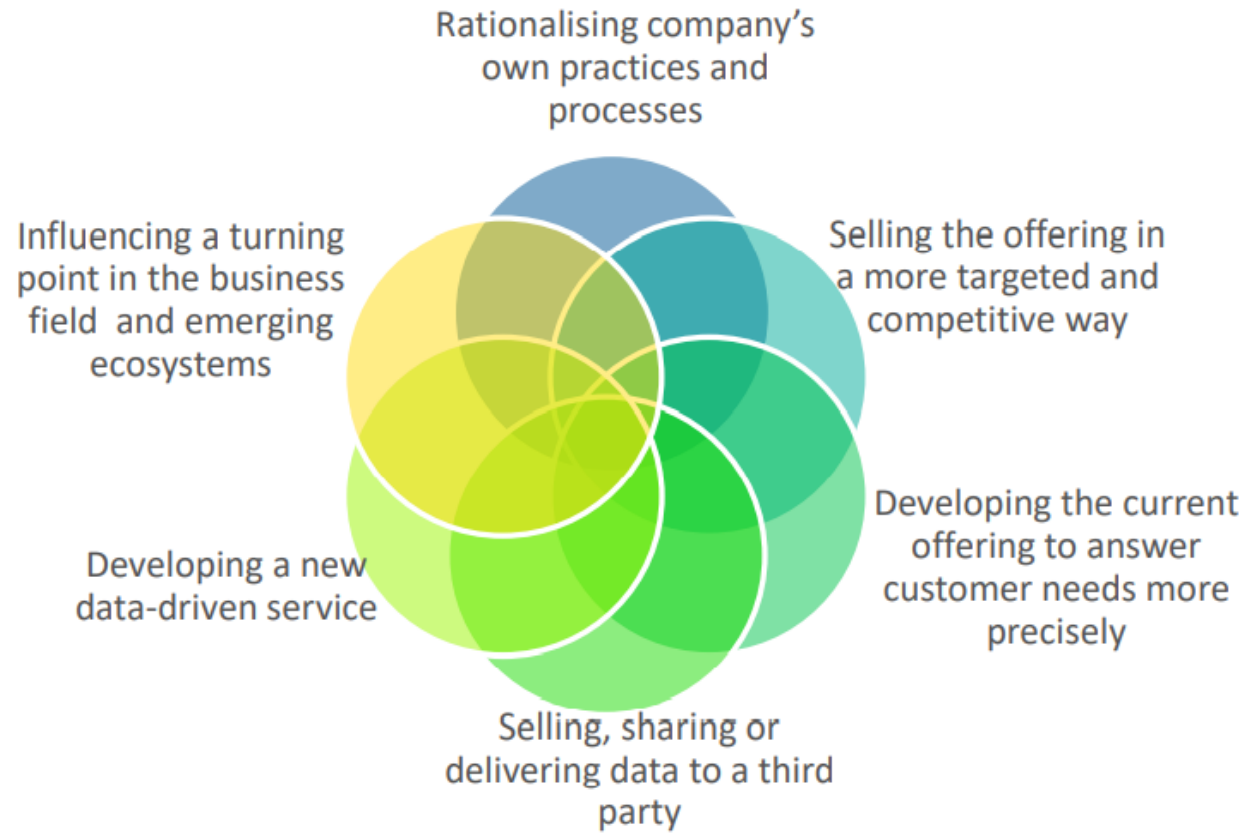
Rationalising company's own practices and processes

Selling the offering in a more targeted and competitive way

Developing the current offering to answer customer needs more precisely

Selling, sharing or delivering data to a third party

Developing a new data-driven service

Influencing a turning point in the business field  and emerging ecosystems